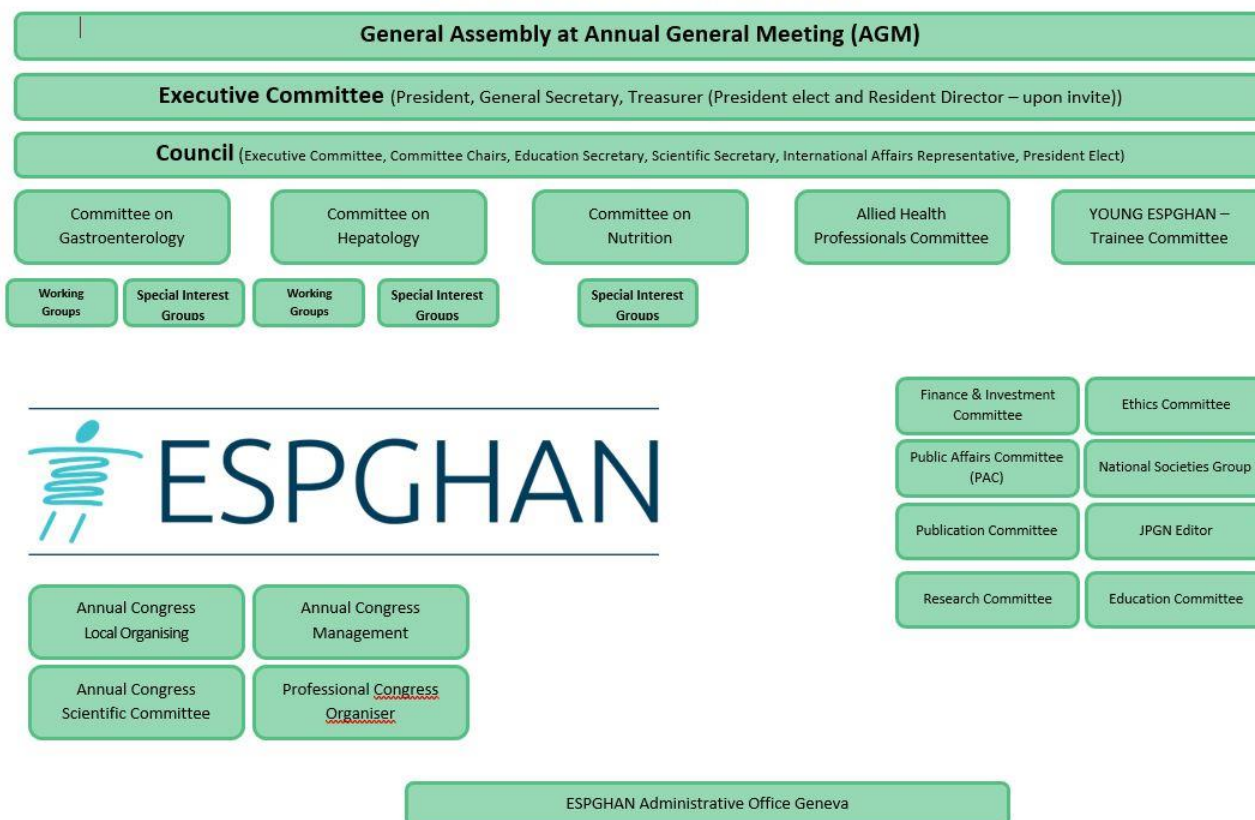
General Assembly at Annual General Meeting (AGM)

Executive Committee (President, General Secretary, Treasurer (President elect and Resident Director – upon invite))

Council (Executive Committee, Committee Chairs, Education Secretary, Scientific Secretary, International Affairs Representative, President Elect)

Committee on Gastroenterology

Committee on Hepatology

Committee on Nutrition

Allied Health Professionals Committee

YOUNG ESPGHAN – Trainee Committee

Working Groups

Special Interest Groups

Working Groups

Special Interest Groups

Special Interest Groups

ESPGHAN

Finance & Investment Committee

Ethics Committee

Public Affairs Committee (PAC)

National Societies Group

Publication Committee

JPGN Editor

Research Committee

Education Committee

Annual Congress Local Organising

Annual Congress Management

Annual Congress Scientific Committee

Professional Congress Organiser

ESPGHAN Administrative Office Geneva